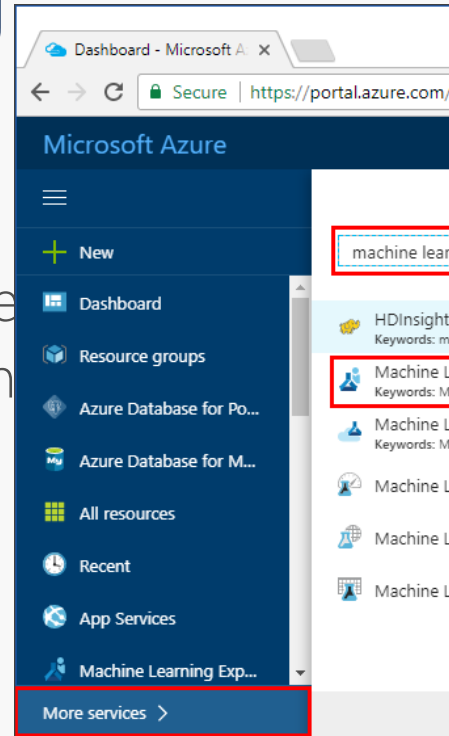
Dashboard - Microsoft A ×

Secure | https://portal.azure.com/

Microsoft Azure

New

Dashboard

Resource groups

Azure Database for Po...

Azure Database for M...

All resources

Recent

App Services

Machine Learning Exp...

More services >

machine lear

HDInsight
Keywords: m

Machine L
Keywords: M

Machine L
Keywords: M

Machine L

Machine L

Machine L

e
n